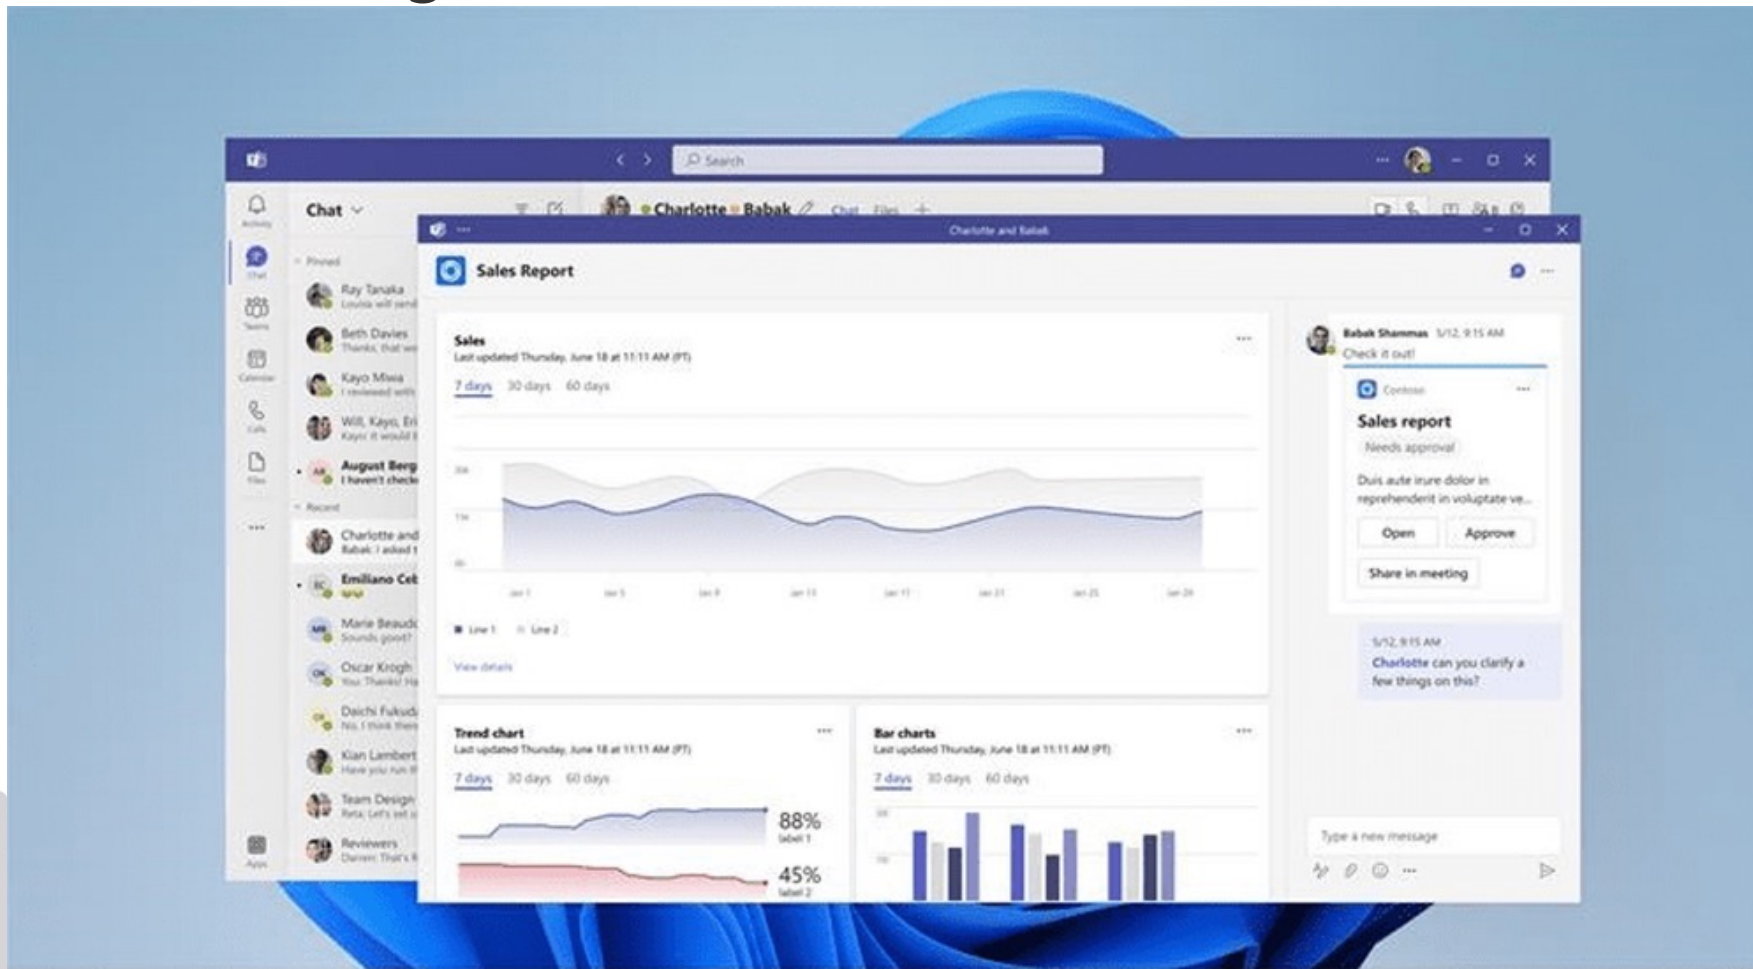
Search

Activity
Chat
Teams
Calendar
Calls
Files
...
Apps

Chat

Pinned
Ray Tanaka
Louisa will send
Beth Davies
Thanks, that wo
Kayo Miwa
I reviewed with
Will, Kayo, Eri
Kayo: It would b
August Berg
I haven't checke

Recent
Charlotte and
Babak: I asked t
Emiliano Ceb
Marie Beaudo
Sounds good?
Oscar Krogh
You: Thanks! Ha
Daichi Fukuda
No, I think there
Kian Lambert
Have you run th
Team Design
Reta: Let's set u
Reviewers
Darren: That's fi

Charlotte Babak Chat Files +

Charlotte and Babak

Sales Report

Sales
Last updated Thursday, June 18 at 11:11 AM (PT)
7 days 30 days 60 days

Jan 1 Jan 5 Jan 9 Jan 13 Jan 17 Jan 21 Jan 25 Jan 29

Line 1 Line 2

View details

Trend chart
Last updated Thursday, June 18 at 11:11 AM (PT)
7 days 30 days 60 days
88%
label 1
45%
label 2

Bar charts
Last updated Thursday, June 18 at 11:11 AM (PT)
7 days 30 days 60 days

Babak Shammas 5/12, 9:15 AM
Check it out!

Contoso
Sales report
Needs approval
Duis aute irure dolor in reprehenderit in voluptate ve...
Open
Approve
Share in meeting

5/12, 9:15 AM
Charlotte can you clarify a few things on this?

Type a new message